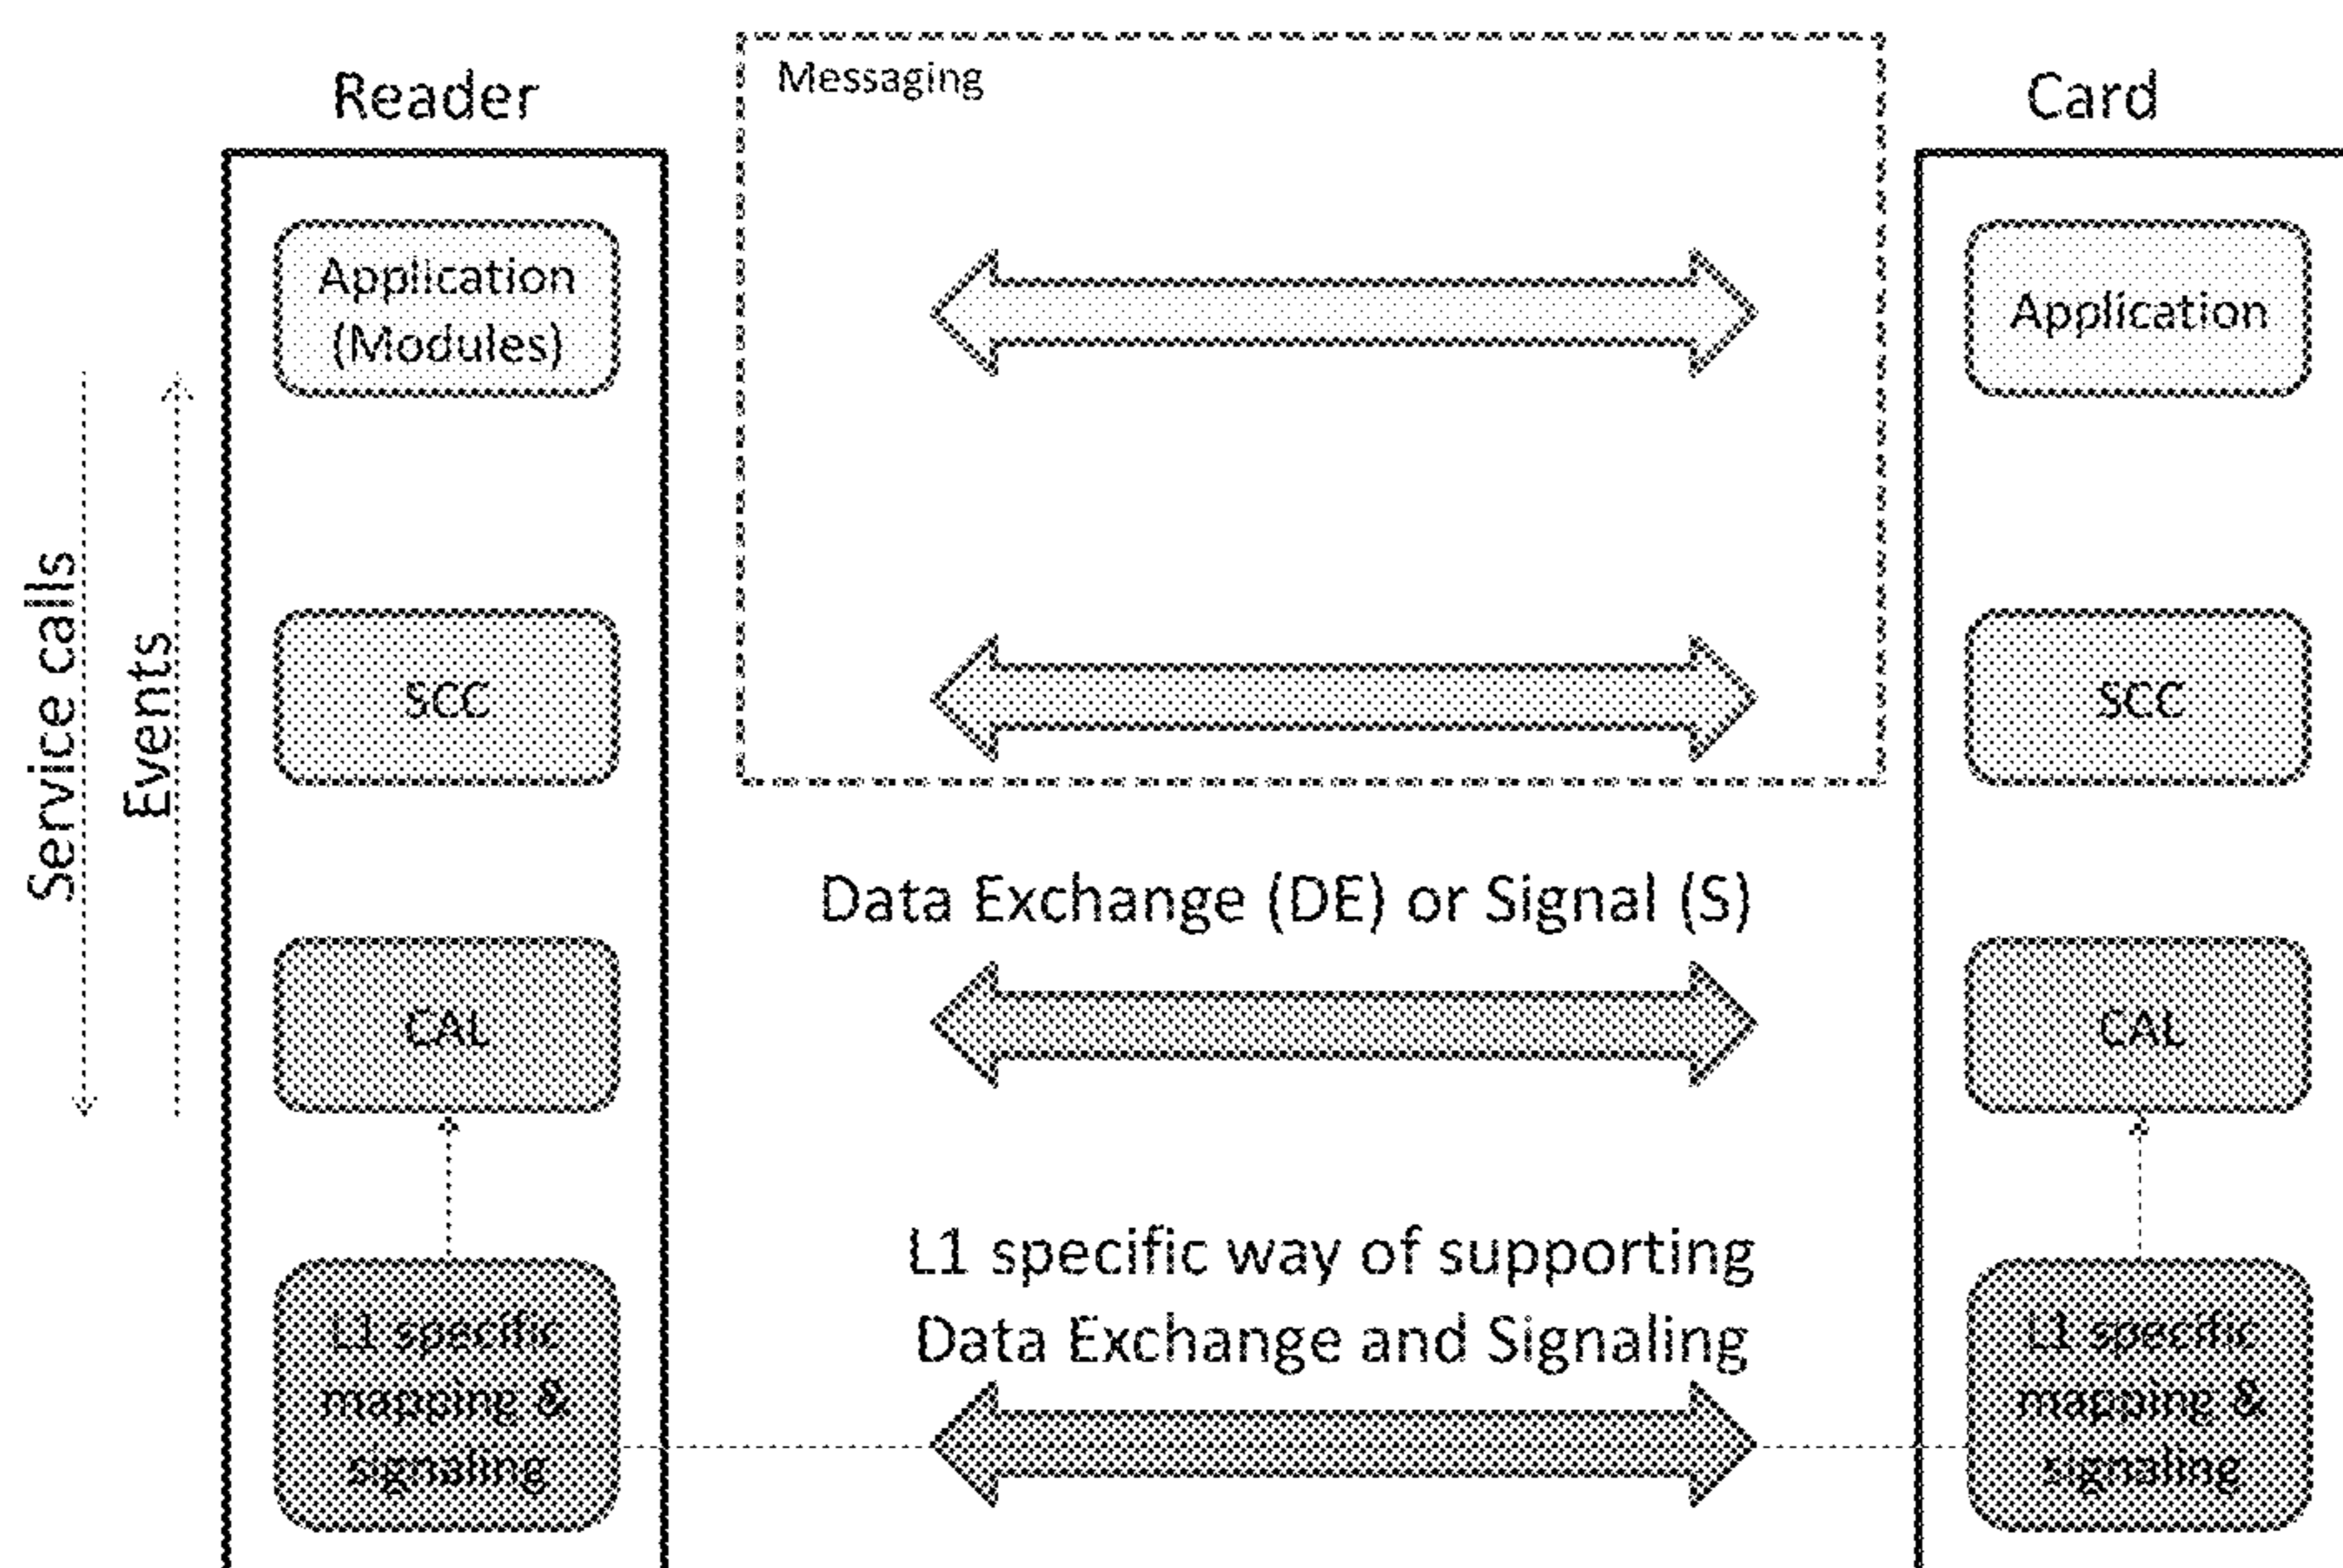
Reader

Messaging

Card

Application (Modules)

Application

Service calls

Events

SCC

SCC

Data Exchange (DE) or Signal (S)

CAL

CAL

L1 specific way of supporting Data Exchange and Signaling

L1 specific mapping & signaling

L1 specific mapping & signaling